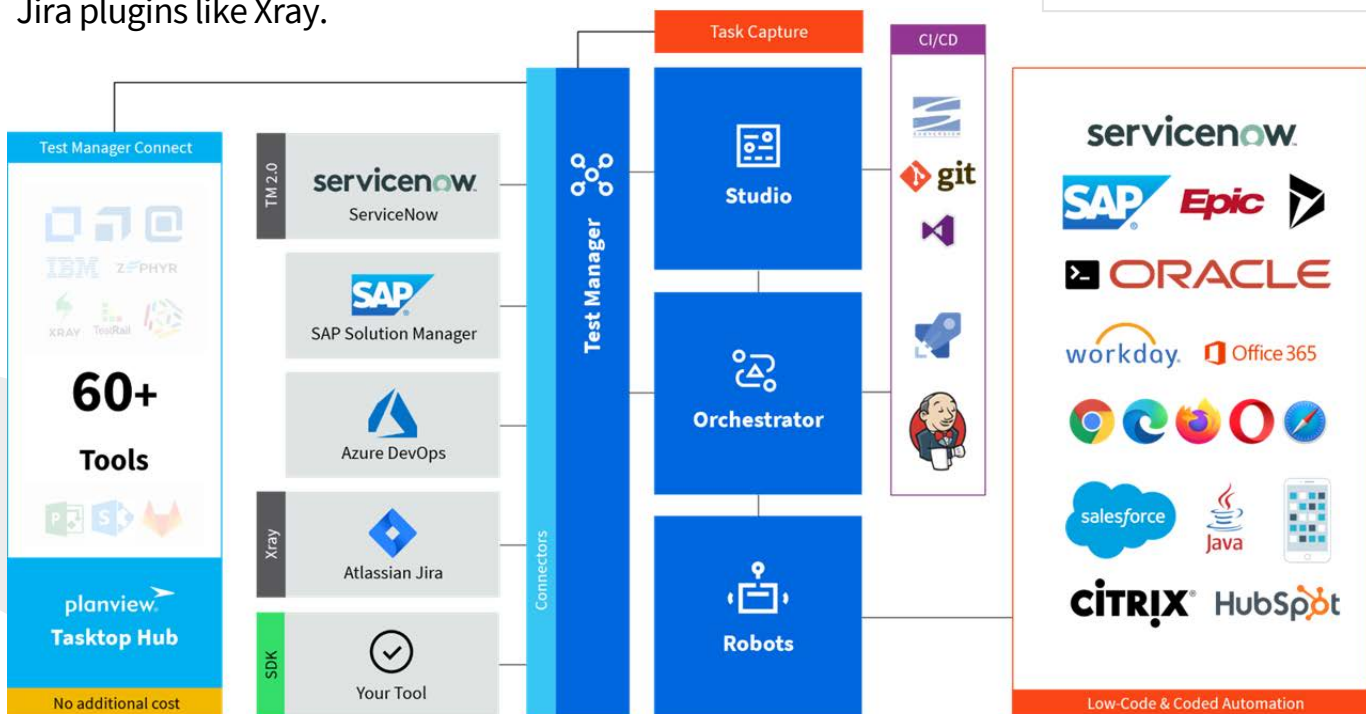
Jira plugins like Xray.

Test Manager Connect

IBM ZEPHYR

XRAY TestRail

60+

Tools

planview.
Tasktop Hub

No additional cost

TM 2.0

servicenow.
ServiceNow

SAP
SAP Solution Manager

Azure DevOps

Xray

Atlassian Jira

SDK

Your Tool

Connectors

Test Manager

Task Capture

Studio

Orchestrator

Robots

CI/CD

git

servicenow.

SAP Epic

ORACLE

workday. Office 365

salesforce

Java

CITRIX HubSpot

Low-Code & Coded Automation